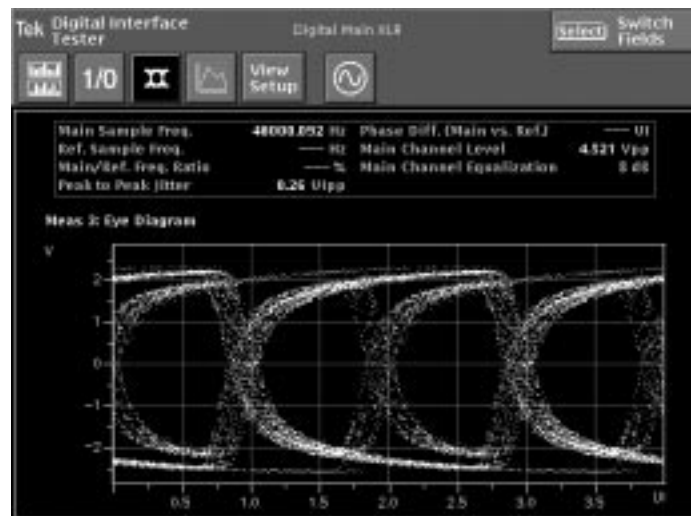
Tek Digital Interface Tester

Digital Main XLR

Select Switch Fields

1/0

View Setup

| Main Sample Freq. | 48000.092 Hz | Phase Diff. (Main vs. Ref.) | — UI |
|---|---|---|---|
| Ref. Sample Freq. | — Hz | Main Channel Level | 4.521 Vpp |
| Main/Ref. Freq. Ratio | — % | Main Channel Equalization | 8 dB |
| Peak to Peak Jitter | 0.26 UIpp | | |

Meas 3: Eye Diagram

V

2

1

0

-1

-2

0.5

1.0

1.5

2.0

2.5

3.0

3.5

UI